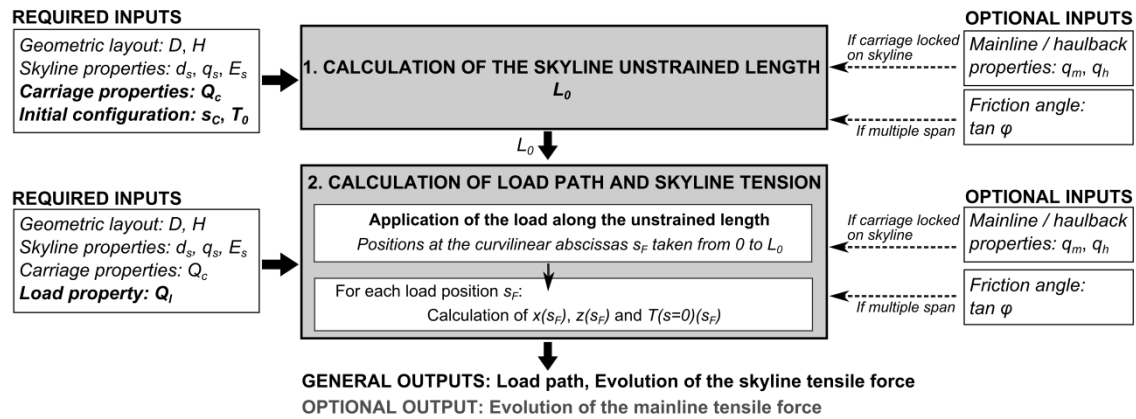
REQUIRED INPUTS

Geometric layout: $D$, $H$
Skyline properties: $d_s$, $q_s$, $E_s$
**Carriage properties: $Q_c$**
**Initial configuration: $s_C$, $T_0$**

1. CALCULATION OF THE SKYLINE UNSTRAINED LENGTH
$L_0$

If carriage locked on skyline

OPTIONAL INPUTS

Mainline / haulback properties: $q_m$, $q_h$

If multiple span

Friction angle: $\tan \varphi$

$L_0$

REQUIRED INPUTS

Geometric layout: $D$, $H$
Skyline properties: $d_s$, $q_s$, $E_s$
Carriage properties: $Q_c$
**Load property: $Q_l$**

2. CALCULATION OF LOAD PATH AND SKYLINE TENSION

Application of the load along the unstrained length
Positions at the curvilinear abscissas $s_F$ taken from 0 to $L_0$

For each load position $s_F$:
Calculation of $x(s_F)$, $z(s_F)$ and $T(s=0)(s_F)$

If carriage locked on skyline

OPTIONAL INPUTS

Mainline / haulback properties: $q_m$, $q_h$

If multiple span

Friction angle: $\tan \varphi$

GENERAL OUTPUTS: Load path, Evolution of the skyline tensile force
OPTIONAL OUTPUT: Evolution of the mainline tensile force